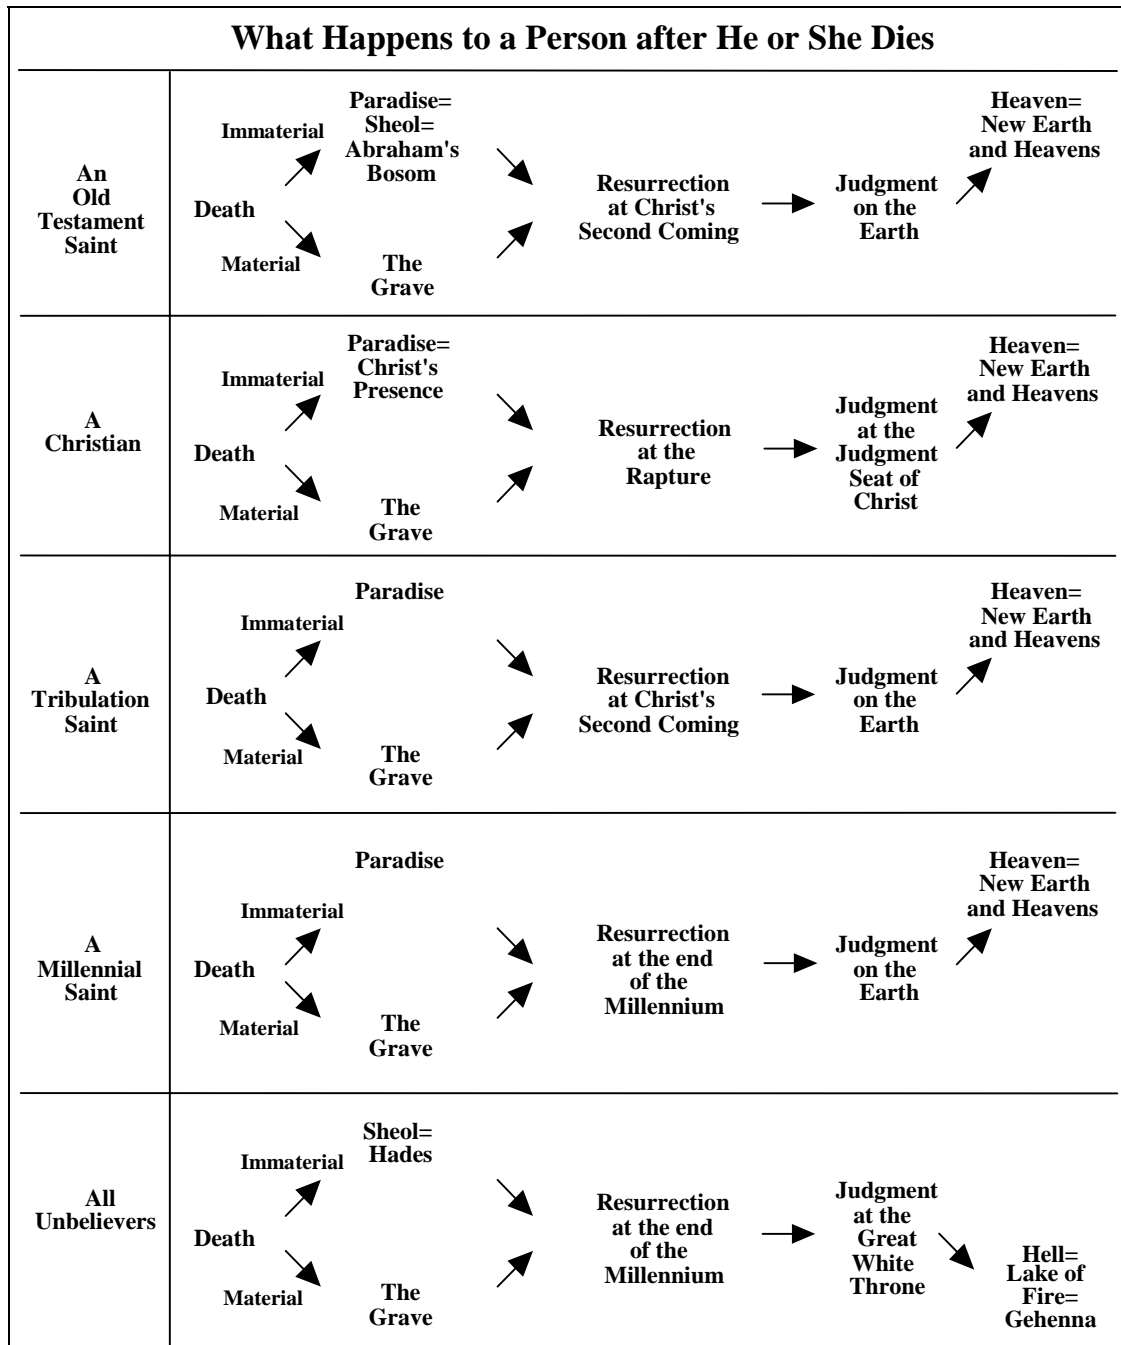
What Happens to a Person after He or She Dies

| | |
|---|---|
| An Old Testament Saint | Death; Immaterial → Paradise= Sheol= Abraham's Bosom; Material → The Grave; → Resurrection at Christ's Second Coming → Judgment on the Earth → Heaven= New Earth and Heavens |
| A Christian | Death; Immaterial → Paradise= Christ's Presence; Material → The Grave; → Resurrection at the Rapture → Judgment at the Judgment Seat of Christ → Heaven= New Earth and Heavens |
| A Tribulation Saint | Death; Immaterial → Paradise; Material → The Grave; → Resurrection at Christ's Second Coming → Judgment on the Earth → Heaven= New Earth and Heavens |
| A Millennial Saint | Death; Immaterial → Paradise; Material → The Grave; → Resurrection at the end of the Millennium → Judgment on the Earth → Heaven= New Earth and Heavens |
| All Unbelievers | Death; Immaterial → Sheol= Hades; Material → The Grave; → Resurrection at the end of the Millennium → Judgment at the Great White Throne → Hell= Lake of Fire= Gehenna |